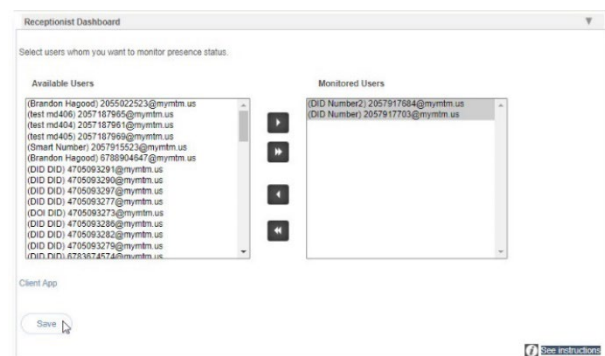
Receptionist Dashboard

Select users whom you want to monitor presence status.

Available Users

(Brandon Hagood) 2055022523@mymtm.us
(test md406) 2057187965@mymtm.us
(test md404) 2057187961@mymtm.us
(test md405) 2057187969@mymtm.us
(Smart Number) 2057915523@mymtm.us
(Brandon Hagood) 6788904647@mymtm.us
(DID DID) 4705093291@mymtm.us
(DID DID) 4705093290@mymtm.us
(DID DID) 4705093297@mymtm.us
(DID DID) 4705093277@mymtm.us
(DOI DID) 4705093273@mymtm.us
(DID DID) 4705093286@mymtm.us
(DID DID) 4705093282@mymtm.us
(DID DID) 4705093279@mymtm.us
(DID DID) 6783674574@mymtm.us

Monitored Users

(DID Number2) 2057917684@mymtm.us
(DID Number) 2057917703@mymtm.us

Client App

Save

See instructions